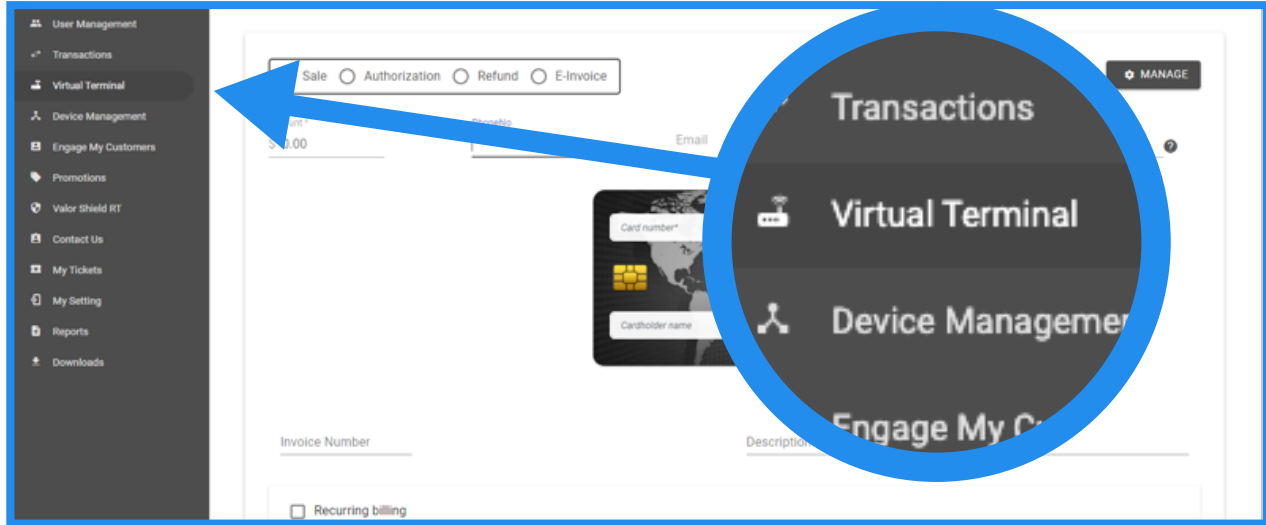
User Management
Transactions
Virtual Terminal
Device Management
Engage My Customers
Promotions
Valor Shield RT
Contact Us
My Tickets
My Setting
Reports
Downloads

Sale Authorization Refund E-Invoice

MANAGE

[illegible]unt *
$ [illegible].00

PhoneNo

Email

Card number*

Cardholder name

Transactions
Virtual Terminal
Device Managemer
Engage My C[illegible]

Invoice Number

Description

Recurring billing